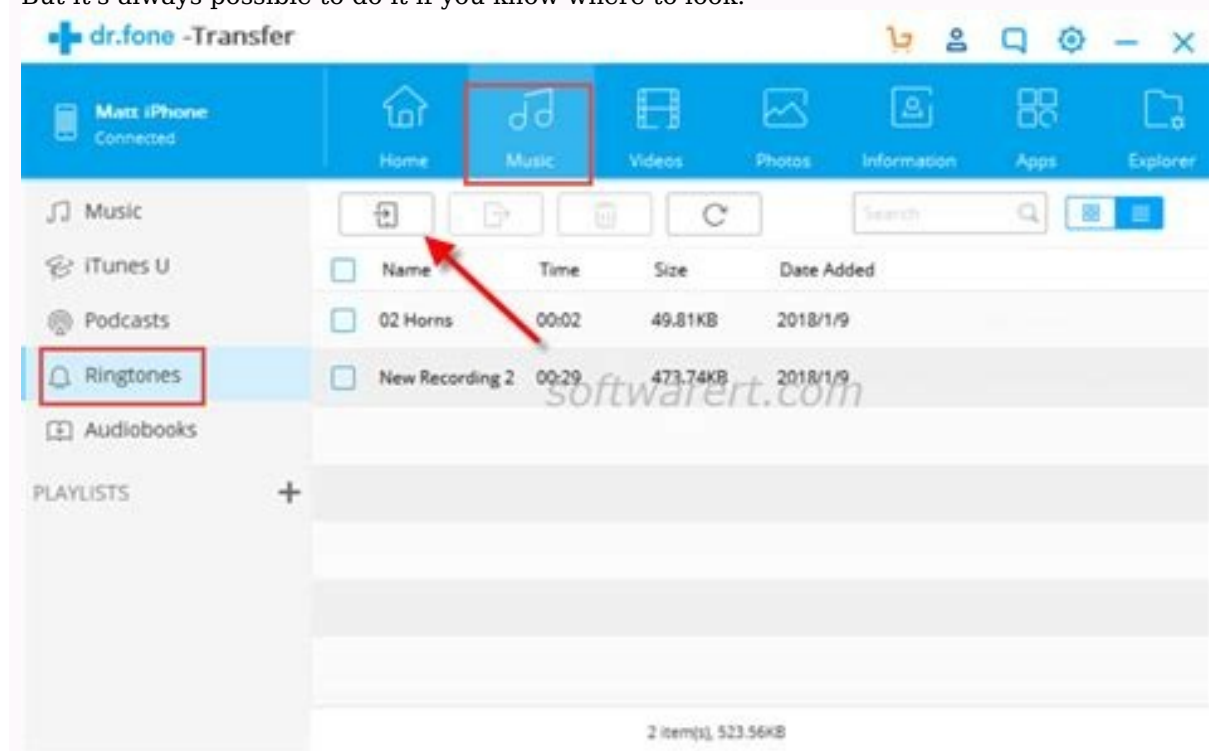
But it's always possible to do it if you know where to look.

dr.fone -Transfer

Matt iPhone
Connected

Home Music Videos Photos Information Apps Explorer

Music
iTunes U
Podcasts
Ringtones
Audiobooks
PLAYLISTS +

Search

| Name | Time | Size | Date Added |
|---|---|---|---|
| 02 Horns | 00:02 | 49.81KB | 2018/1/9 |
| New Recording 2 | 00:29 | 473.74KB | 2018/1/9 |

softwarert.com

2 item(s), 523.56KB